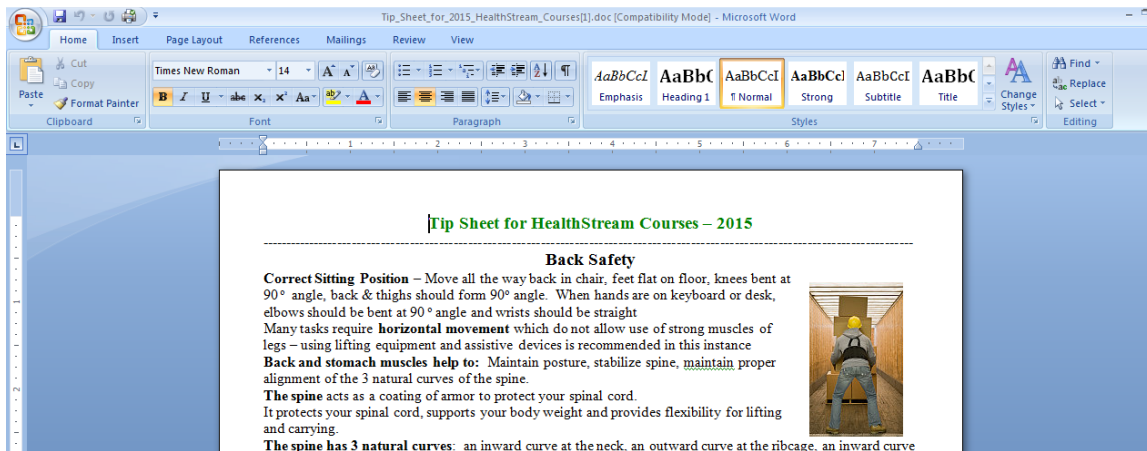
Tip_Sheet_for_2015_HealthStream_Courses[1].doc [Compatibility Mode] - Microsoft Word

Home Insert Page Layout References Mailings Review View

Paste
Cut
Copy
Format Painter
Clipboard

Times New Roman 14
B I U abe $x_2$ $x^2$ Aa
Font

Paragraph

AaBbCcI Emphasis
AaBbC Heading 1
AaBbCcI ¶ Normal
AaBbCcI Strong
AaBbCcI Subtitle
AaBbC Title
Change Styles
Styles

Find
Replace
Select
Editing

Tip Sheet for HealthStream Courses – 2015

Back Safety

**Correct Sitting Position** – Move all the way back in chair, feet flat on floor, knees bent at 90° angle, back & thighs should form 90° angle. When hands are on keyboard or desk, elbows should be bent at 90° angle and wrists should be straight

Many tasks require **horizontal movement** which do not allow use of strong muscles of legs – using lifting equipment and assistive devices is recommended in this instance

**Back and stomach muscles help to:** Maintain posture, stabilize spine, maintain proper alignment of the 3 natural curves of the spine.

**The spine** acts as a coating of armor to protect your spinal cord.

It protects your spinal cord, supports your body weight and provides flexibility for lifting and carrying.

**The spine has 3 natural curves**: an inward curve at the neck, an outward curve at the ribcage, an inward curve